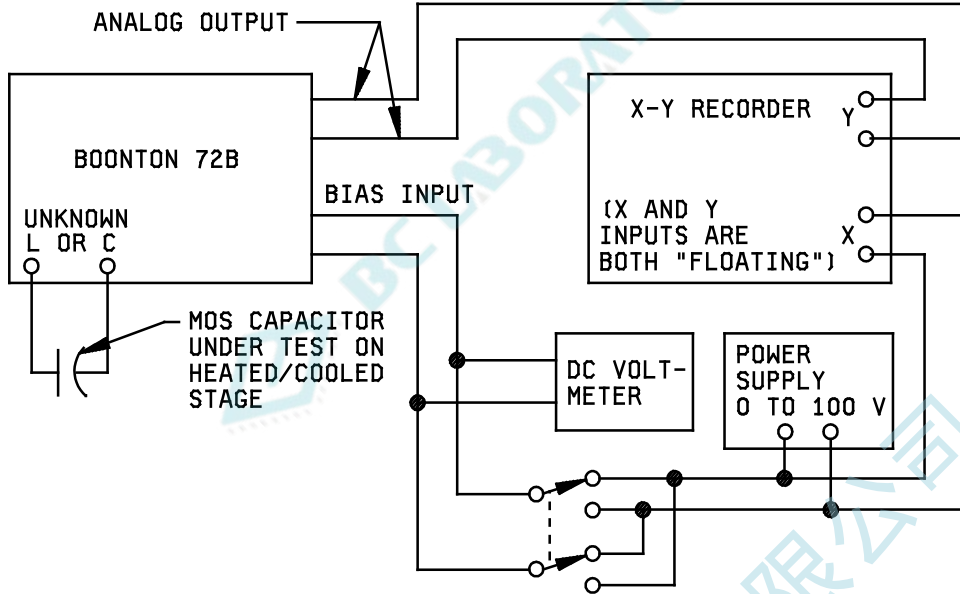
ANALOG OUTPUT

BOONTON 72B

UNKNOWN
L OR C

BIAS INPUT

X-Y RECORDER

Y

(X AND Y INPUTS ARE BOTH "FLOATING")

X

MOS CAPACITOR UNDER TEST ON HEATED/COOLED STAGE

DC VOLT-METER

POWER SUPPLY
0 TO 100 V

BC LABORAT

限公司